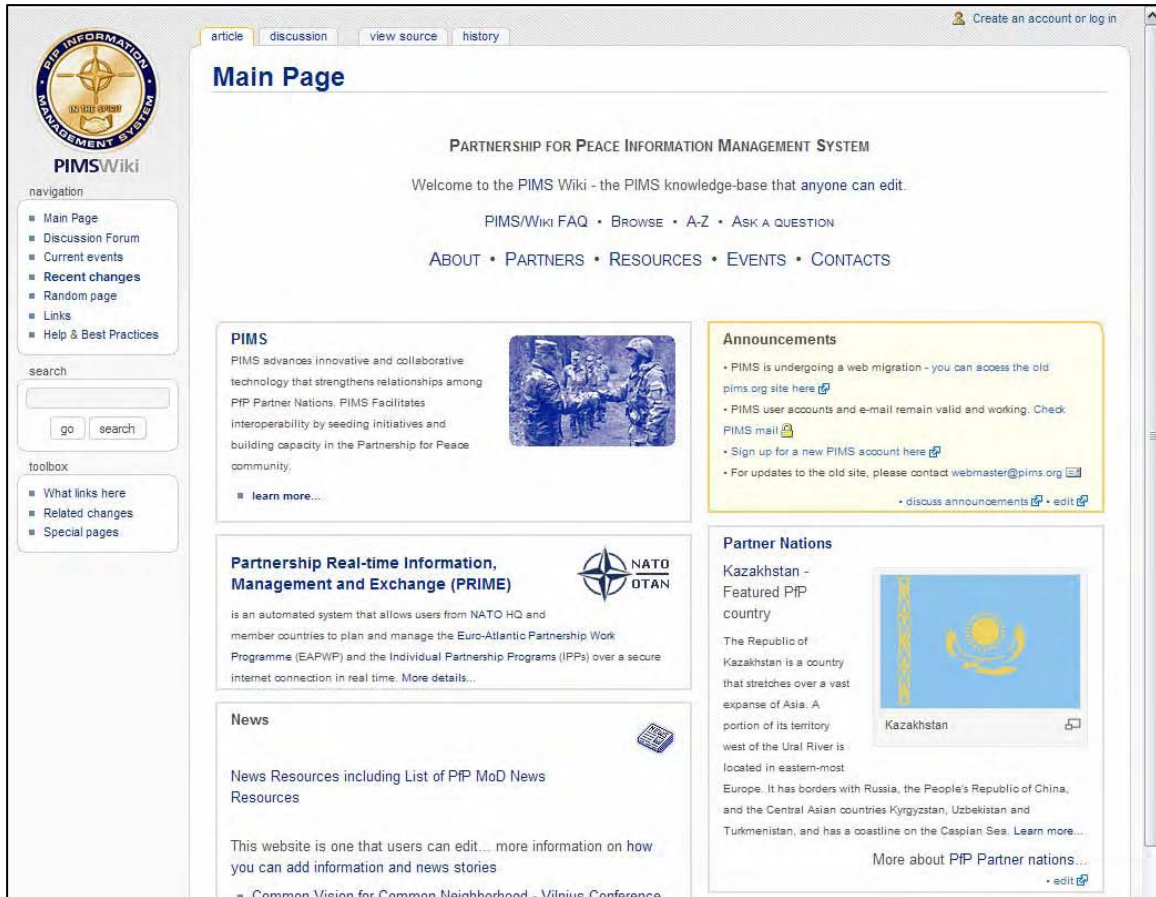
PFP INFORMATION MANAGEMENT SYSTEM
IN THE SPIRIT

PIMSWiki

navigation
- Main Page
- Discussion Forum
- Current events
- Recent changes
- Random page
- Links
- Help & Best Practices

search

go search

toolbox
- What links here
- Related changes
- Special pages

article discussion view source history

Create an account or log in

Main Page

PARTNERSHIP FOR PEACE INFORMATION MANAGEMENT SYSTEM

Welcome to the PIMS Wiki - the PIMS knowledge-base that anyone can edit.

PIMS/WIKI FAQ • BROWSE • A-Z • ASK A QUESTION

ABOUT • PARTNERS • RESOURCES • EVENTS • CONTACTS

PIMS

PIMS advances innovative and collaborative technology that strengthens relationships among PfP Partner Nations. PIMS Facilitates interoperability by seeding initiatives and building capacity in the Partnership for Peace community.

- learn more...

Announcements

• PIMS is undergoing a web migration - you can access the old pims.org site here
• PIMS user accounts and e-mail remain valid and working. Check PIMS mail
• Sign up for a new PIMS account here
• For updates to the old site, please contact webmaster@pims.org

• discuss announcements • edit

Partnership Real-time Information, Management and Exchange (PRIME)

NATO OTAN

is an automated system that allows users from NATO HQ and member countries to plan and manage the Euro-Atlantic Partnership Work Programme (EAPWP) and the Individual Partnership Programs (IPPs) over a secure internet connection in real time. More details...

Partner Nations

Kazakhstan - Featured PfP country

The Republic of Kazakhstan is a country that stretches over a vast expanse of Asia. A portion of its territory west of the Ural River is located in eastern-most Europe. It has borders with Russia, the People's Republic of China, and the Central Asian countries Kyrgyzstan, Uzbekistan and Turkmenistan, and has a coastline on the Caspian Sea. Learn more...

Kazakhstan

More about PfP Partner nations...
• edit

News

News Resources including List of PfP MoD News Resources

This website is one that users can edit... more information on how you can add information and news stories

- Common Vision for Common Neighborhood - Vilnius Conference